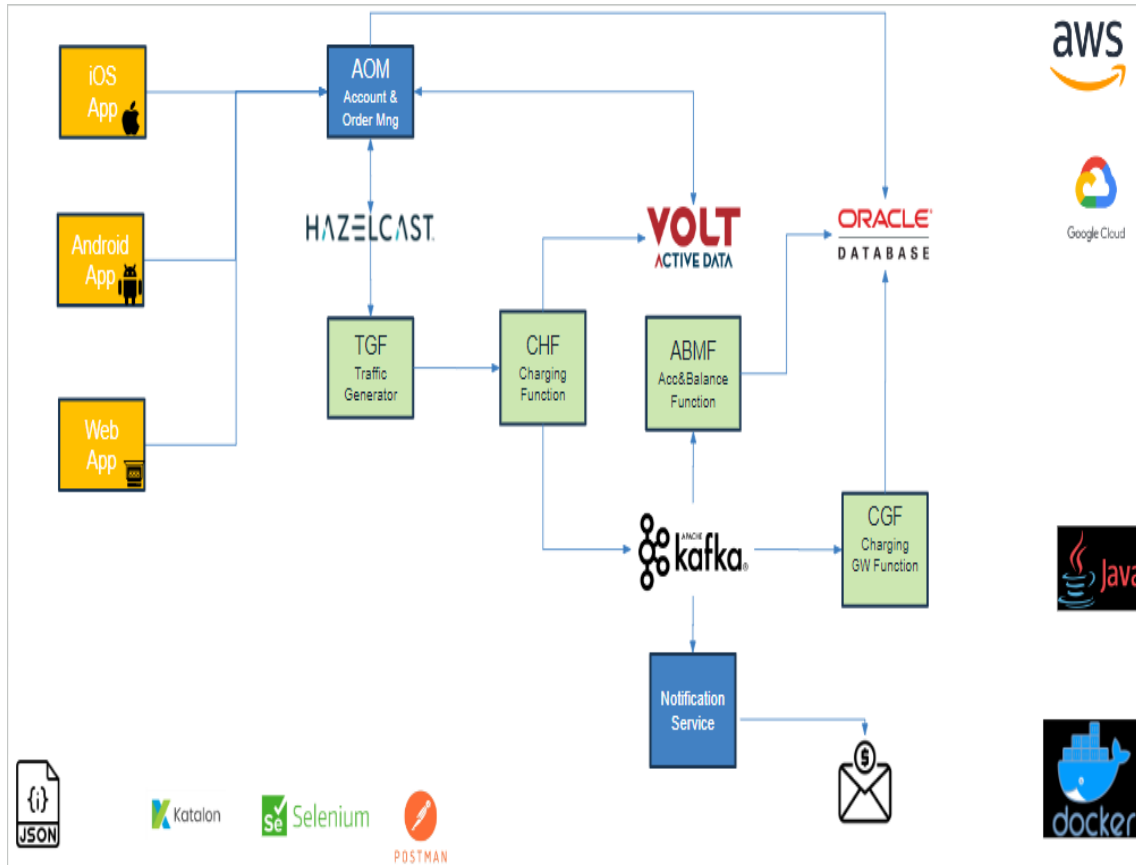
iOS App

Android App

Web App

AOM
Account & Order Mng

HAZELCAST

TGF
Traffic Generator

CHF
Charging Function

VOLT
ACTIVE DATA

ORACLE
DATABASE

ABMF
Acc&Balance Function

APACHE kafka

CGF
Charging GW Function

Notification Service

$

aws

Google Cloud

Java

docker

{i}
JSON

Katalon

Se Selenium

POSTMAN